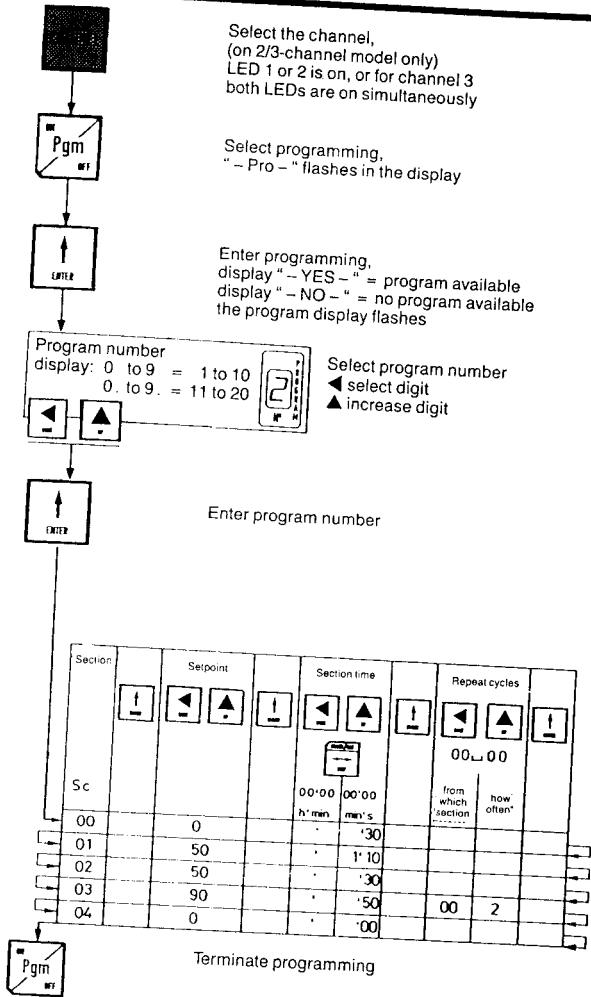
Select the channel, (on 2/3-channel model only) LED 1 or 2 is on, or for channel 3 both LEDs are on simultaneously

Pgm
OFF

Select programming, " – Pro – " flashes in the display

ENTER

Enter programming, display " – YES – " = program available display " – NO – " = no program available the program display flashes

Program number display: 0 to 9 = 1 to 10
0. to 9. = 11 to 20

2
PROGRAM
N°

Select program number
◀ select digit
▲ increase digit

ENTER

Enter program number

| Section | | Setpoint | | | Section time | | | Repeat cycles | | |
|---|---|---|---|---|---|---|---|---|---|---|
| | | | | | | | | 00␣00 | | |
| Sc | | | | 00'00 h' min | 00'00 min' s | | from which section | how often | | |
| 00 | | 0 | | | · | '30 | | | | |
| 01 | | 50 | | | · | 1'10 | | | | |
| 02 | | 50 | | | · | '30 | | | | |
| 03 | | 90 | | | · | '50 | | 00 | 2 | |
| 04 | | 0 | | | · | '00 | | | | |

Pgm
OFF

Terminate programming